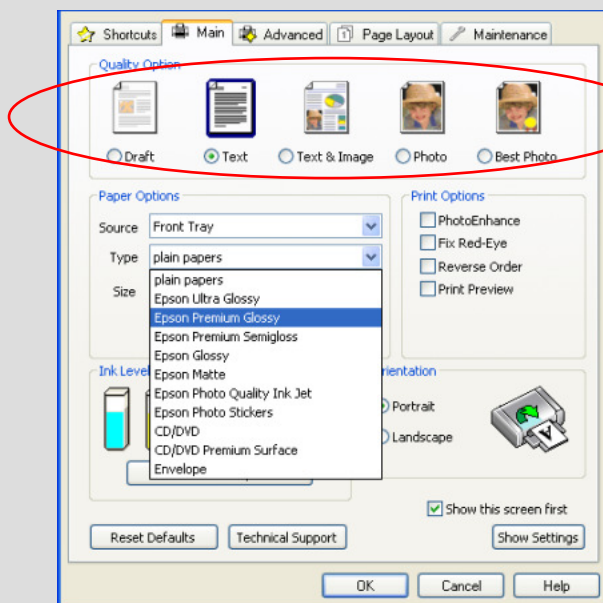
Shortcuts  Main  Advanced  Page Layout  Maintenance

Quality Option

Draft  Text  Text & Image  Photo  Best Photo

Paper Options

Source  Front Tray

Type  plain papers

Size

plain papers
Epson Ultra Glossy
Epson Premium Glossy
Epson Premium Semigloss
Epson Glossy
Epson Matte
Epson Photo Quality Ink Jet
Epson Photo Stickers
CD/DVD
CD/DVD Premium Surface
Envelope

Print Options

PhotoEnhance
Fix Red-Eye
Reverse Order
Print Preview

Ink Level

rientation

Portrait
Landscape

Show this screen first

Reset Defaults  Technical Support  Show Settings

OK  Cancel  Help